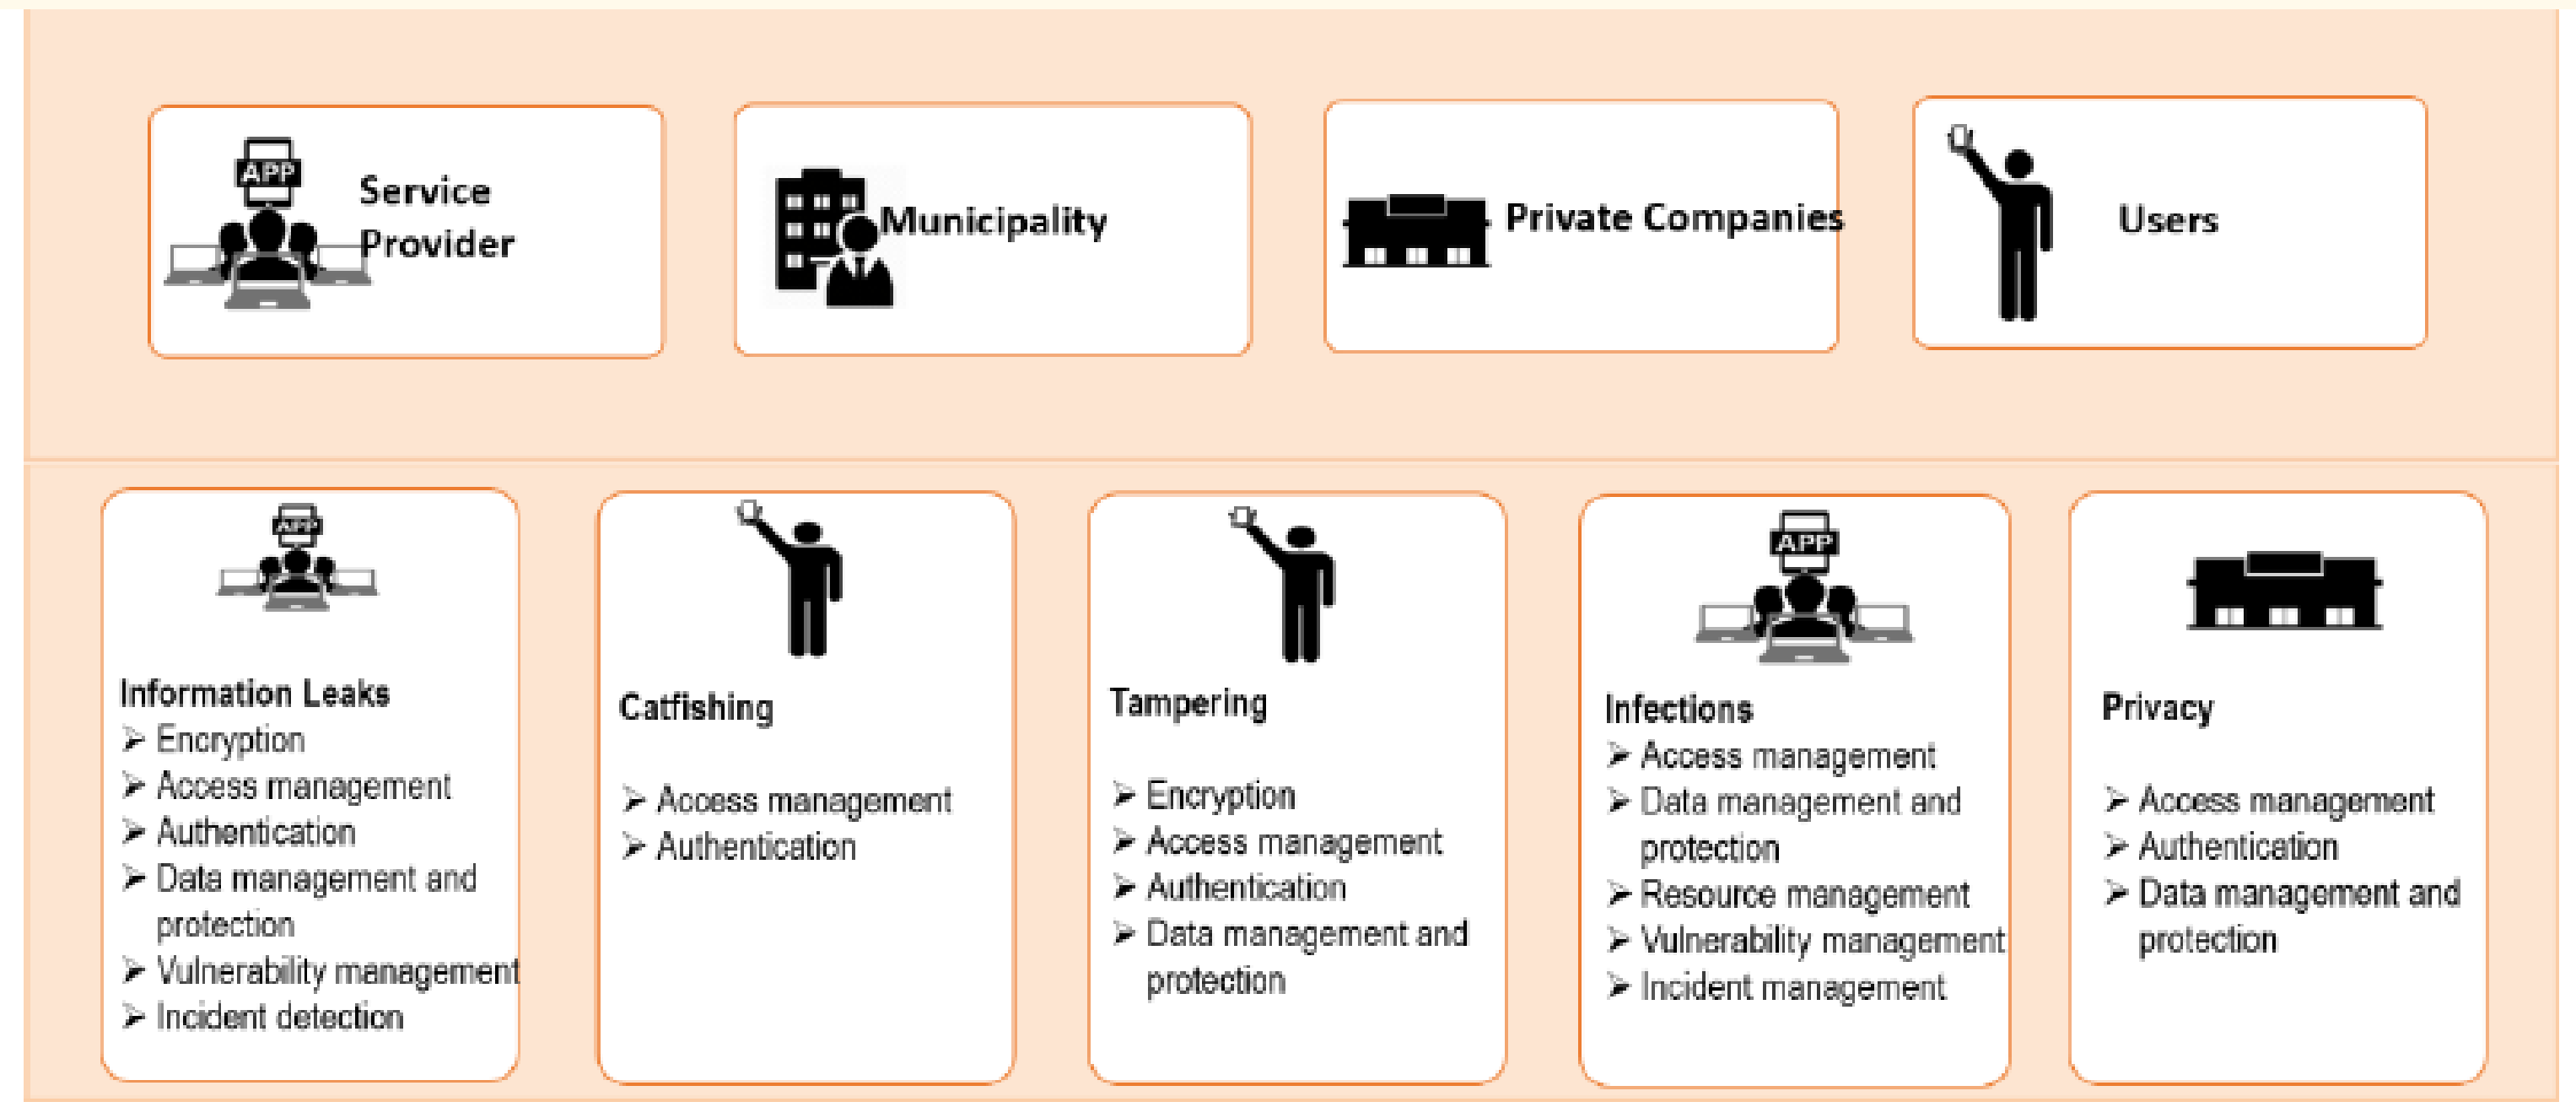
APP

Service Provider

Municipality

Private Companies

Users

APP

Information Leaks
➢ Encryption
➢ Access management
➢ Authentication
➢ Data management and protection
➢ Vulnerability management
➢ Incident detection

Catfishing

➢ Access management
➢ Authentication

Tampering

➢ Encryption
➢ Access management
➢ Authentication
➢ Data management and protection

APP

Infections
➢ Access management
➢ Data management and protection
➢ Resource management
➢ Vulnerability management
➢ Incident management

Privacy

➢ Access management
➢ Authentication
➢ Data management and protection